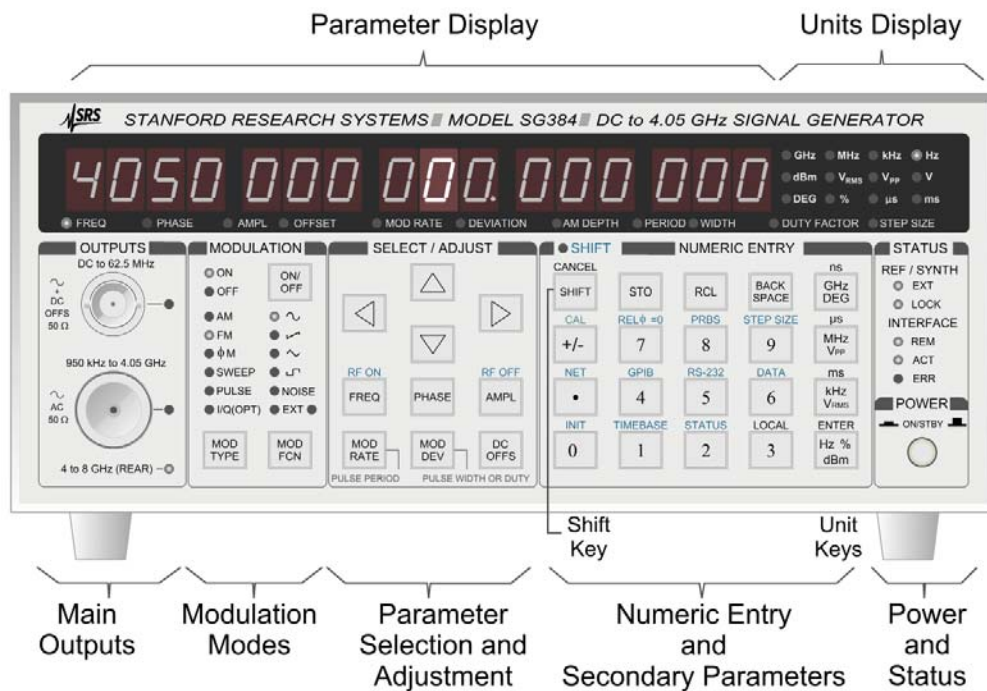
Parameter Display

Units Display

SRS STANFORD RESEARCH SYSTEMS MODEL SG384 DC to 4.05 GHz SIGNAL GENERATOR

4050 000 000.000 000

GHz MHz kHz Hz
dBm $V_{RMS}$ $V_{PP}$ V
DEG % µs ms

FREQ PHASE AMPL OFFSET MOD RATE DEVIATION AM DEPTH PERIOD WIDTH DUTY FACTOR STEP SIZE

OUTPUTS
DC to 62.5 MHz
DC OFFS 50 Ω
950 kHz to 4.05 GHz
AC 50 Ω
4 to 8 GHz (REAR)

MODULATION
ON
OFF
ON/OFF
AM
FM
ϕM
SWEEP
PULSE
I/Q(OPT)
NOISE
EXT
MOD TYPE
MOD FCN

SELECT / ADJUST
RF ON
RF OFF
FREQ
PHASE
AMPL
MOD RATE
MOD DEV
DC OFFS
PULSE PERIOD
PULSE WIDTH OR DUTY

SHIFT
NUMERIC ENTRY
CANCEL
SHIFT
STO
RCL
BACK SPACE
ns
GHz DEG
CAL
RELϕ =0
PRBS
STEP SIZE
µs
+/-
7
8
9
MHz $V_{PP}$
RF ON
NET
GPIB
RS-232
DATA
ms
•
4
5
6
kHz $V_{RMS}$
INIT
TIMEBASE
STATUS
LOCAL
ENTER
0
1
2
3
Hz % dBm

STATUS
REF / SYNTH
EXT
LOCK
INTERFACE
REM
ACT
ERR
POWER
ON/STBY

Shift Key

Unit Keys

Main Outputs

Modulation Modes

Parameter Selection and Adjustment

Numeric Entry and Secondary Parameters

Power and Status